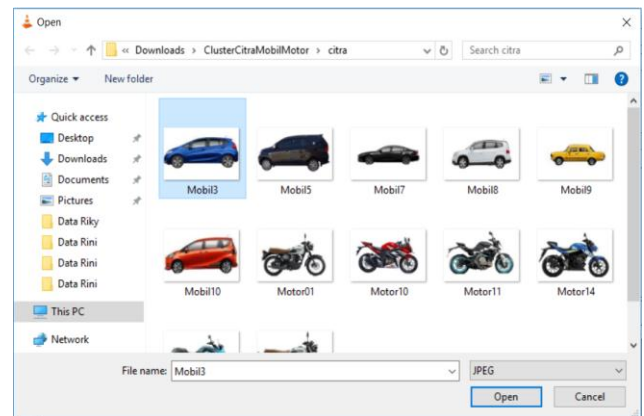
Open

« Downloads › ClusterCitraMobilMotor › citra

Search citra

Organize ▾ New folder

Quick access
Desktop
Downloads
Documents
Pictures
Data Riky
Data Rini
Data Rini
Data Rini
This PC
Network

Mobil3
Mobil5
Mobil7
Mobil8
Mobil9
Mobil10
Motor01
Motor10
Motor11
Motor14

File name: Mobil3
JPEG
Open
Cancel